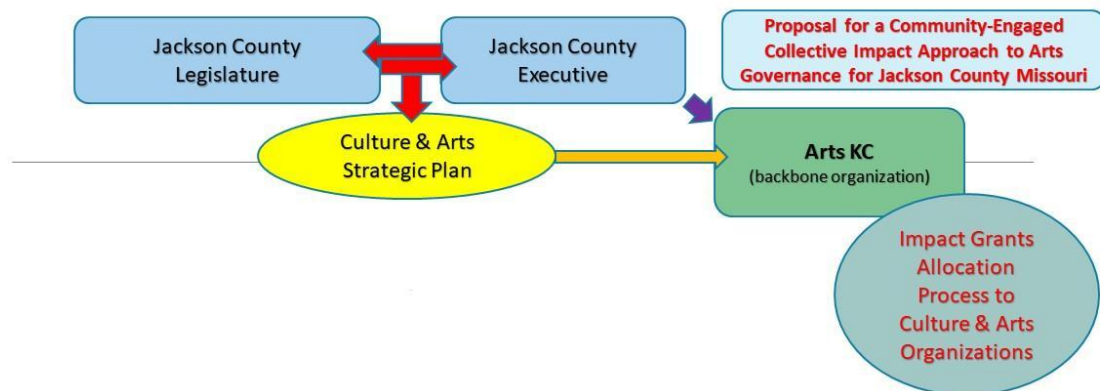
Jackson County Legislature

Jackson County Executive

Proposal for a Community-Engaged Collective Impact Approach to Arts Governance for Jackson County Missouri

Culture & Arts Strategic Plan

Arts KC
(backbone organization)

Impact Grants Allocation Process to Culture & Arts Organizations